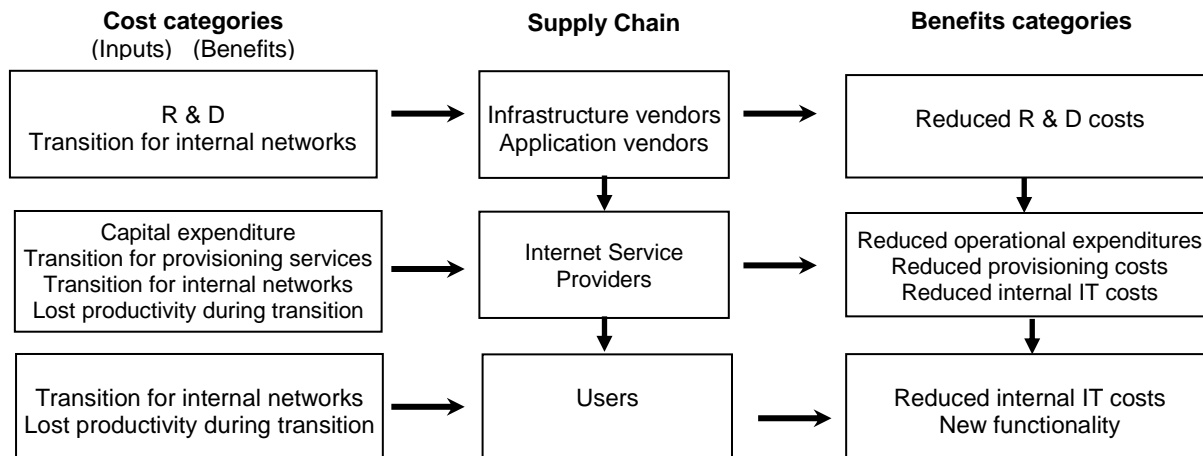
**Cost categories**
(Inputs) (Benefits)

**Supply Chain**

**Benefits categories**

R & D
Transition for internal networks

Infrastructure vendors
Application vendors

Reduced R & D costs

Capital expenditure
Transition for provisioning services
Transition for internal networks
Lost productivity during transition

Internet Service Providers

Reduced operational expenditures
Reduced provisioning costs
Reduced internal IT costs

Transition for internal networks
Lost productivity during transition

Users

Reduced internal IT costs
New functionality